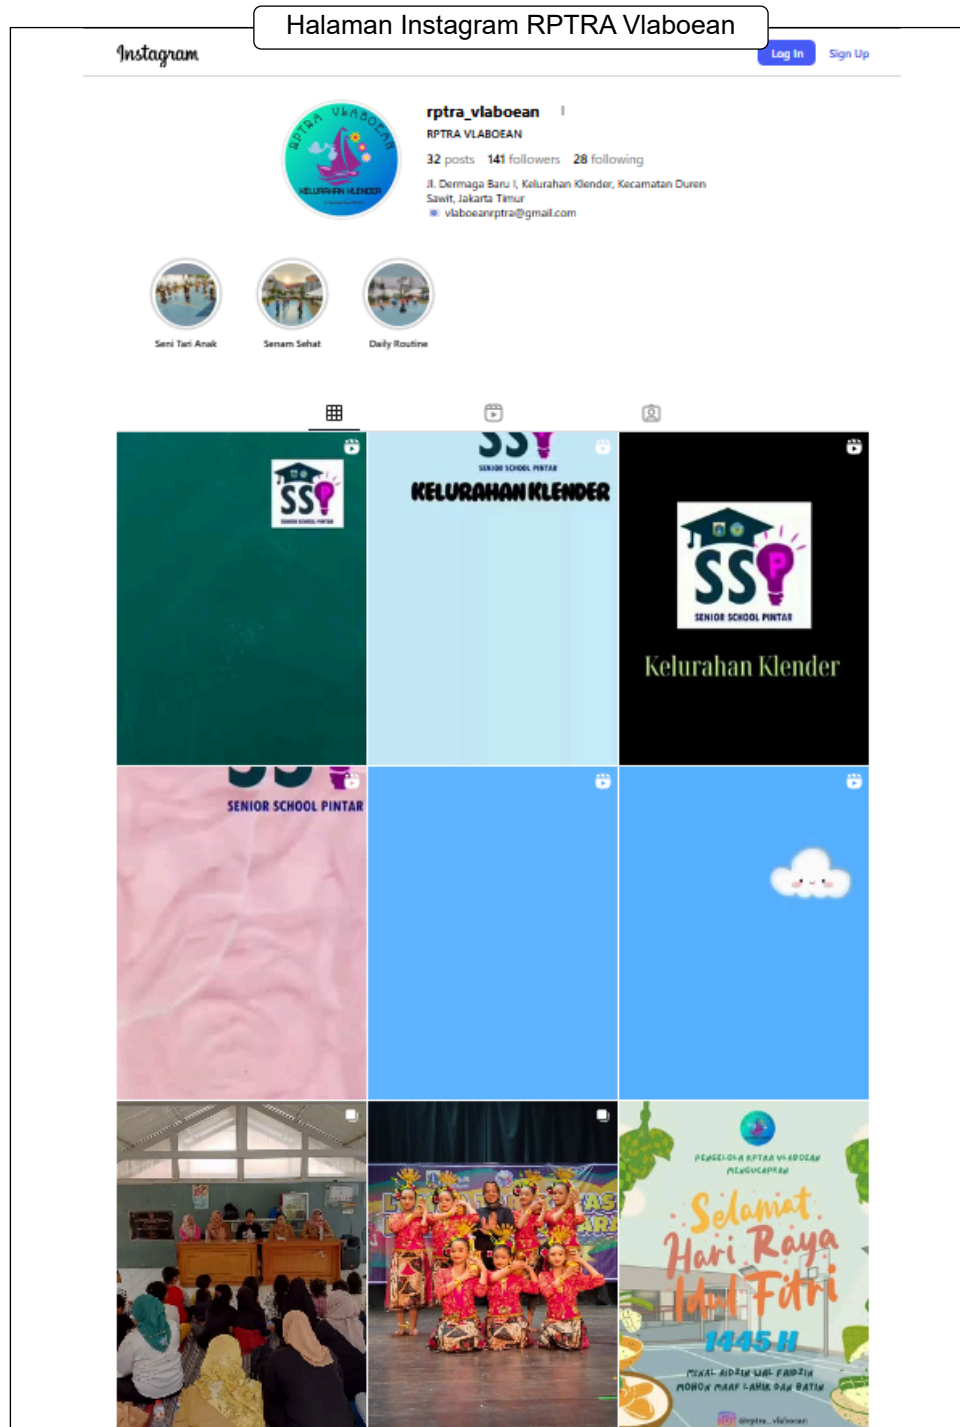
Halaman Instagram RPTRA Vlaboean

Instagram

Log In

Sign Up

RPTRA VLABOEAN
KELURAHAN KLENDER

rptra_vlaboean

RPTRA VLABOEAN

32 posts 141 followers 28 following

Jl. Dermaga Baru I, Kelurahan Klender, Kecamatan Duren Sawit, Jakarta Timur
vlaboeanrptra@gmail.com

Seni Tari Anak

Senam Sehat

Daily Routine

SS
SENIOR SCHOOL PINTAR

SS
SENIOR SCHOOL PINTAR
KELURAHAN KLENDER

SS
SENIOR SCHOOL PINTAR
Kelurahan Klender

SS
SENIOR SCHOOL PINTAR

PENGELOLA RPTRA VLABOEAN
MENGUCAPKAN
Selamat
Hari Raya
Idul Fitri
1445 H
MINAL AIDZIN WAL FAIDZIN
MOHON MAAF LAHIR DAN BATIN
@rptra_vlaboean